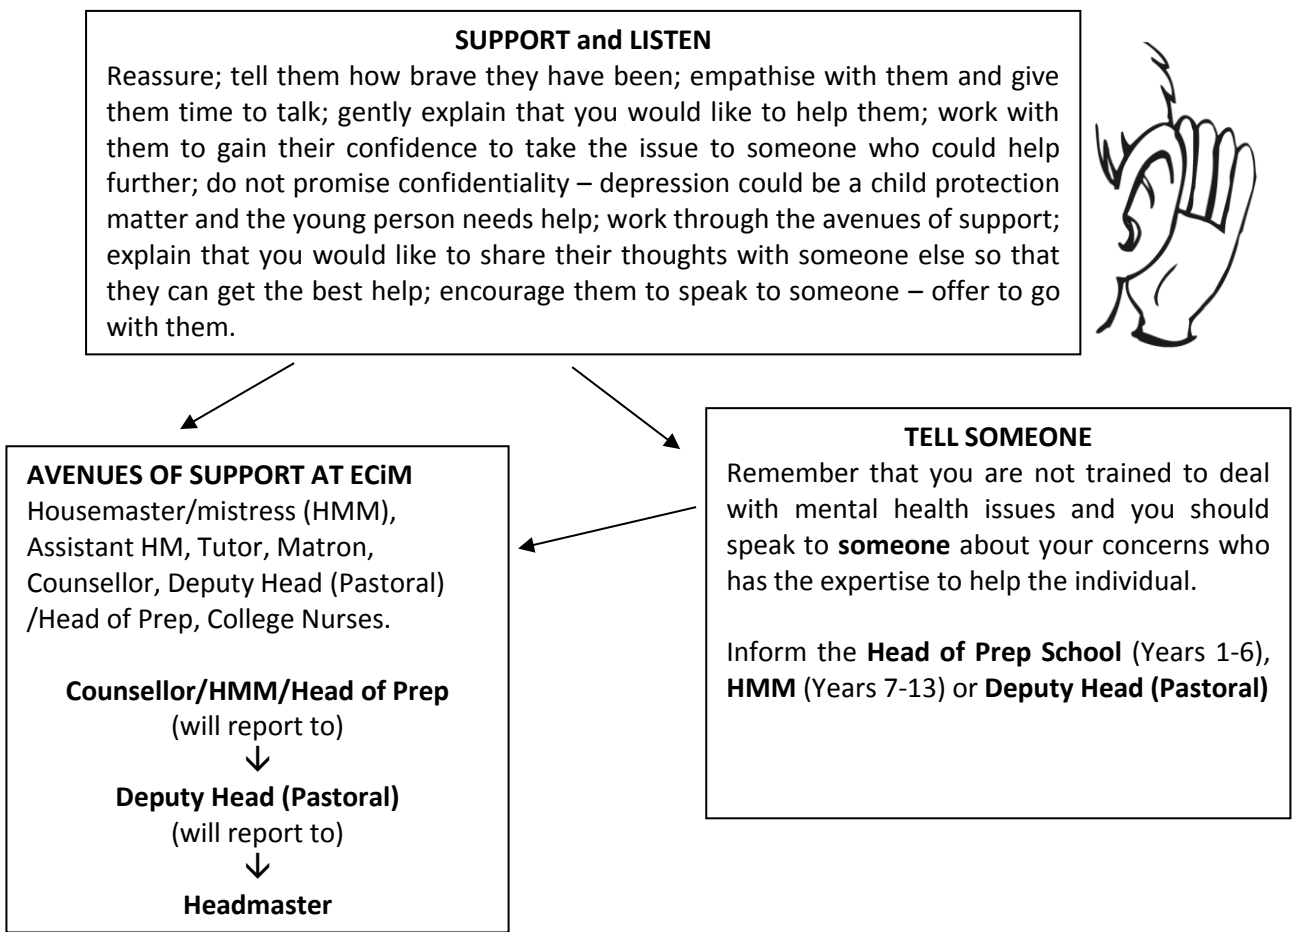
SUPPORT and LISTEN

Reassure; tell them how brave they have been; empathise with them and give them time to talk; gently explain that you would like to help them; work with them to gain their confidence to take the issue to someone who could help further; do not promise confidentiality – depression could be a child protection matter and the young person needs help; work through the avenues of support; explain that you would like to share their thoughts with someone else so that they can get the best help; encourage them to speak to someone – offer to go with them.

AVENUES OF SUPPORT AT ECiM

Housemaster/mistress (HMM), Assistant HM, Tutor, Matron, Counsellor, Deputy Head (Pastoral) /Head of Prep, College Nurses.

Counsellor/HMM/Head of Prep
(will report to)
↓
Deputy Head (Pastoral)
(will report to)
↓
Headmaster

TELL SOMEONE

Remember that you are not trained to deal with mental health issues and you should speak to someone about your concerns who has the expertise to help the individual.

Inform the Head of Prep School (Years 1-6), HMM (Years 7-13) or Deputy Head (Pastoral)